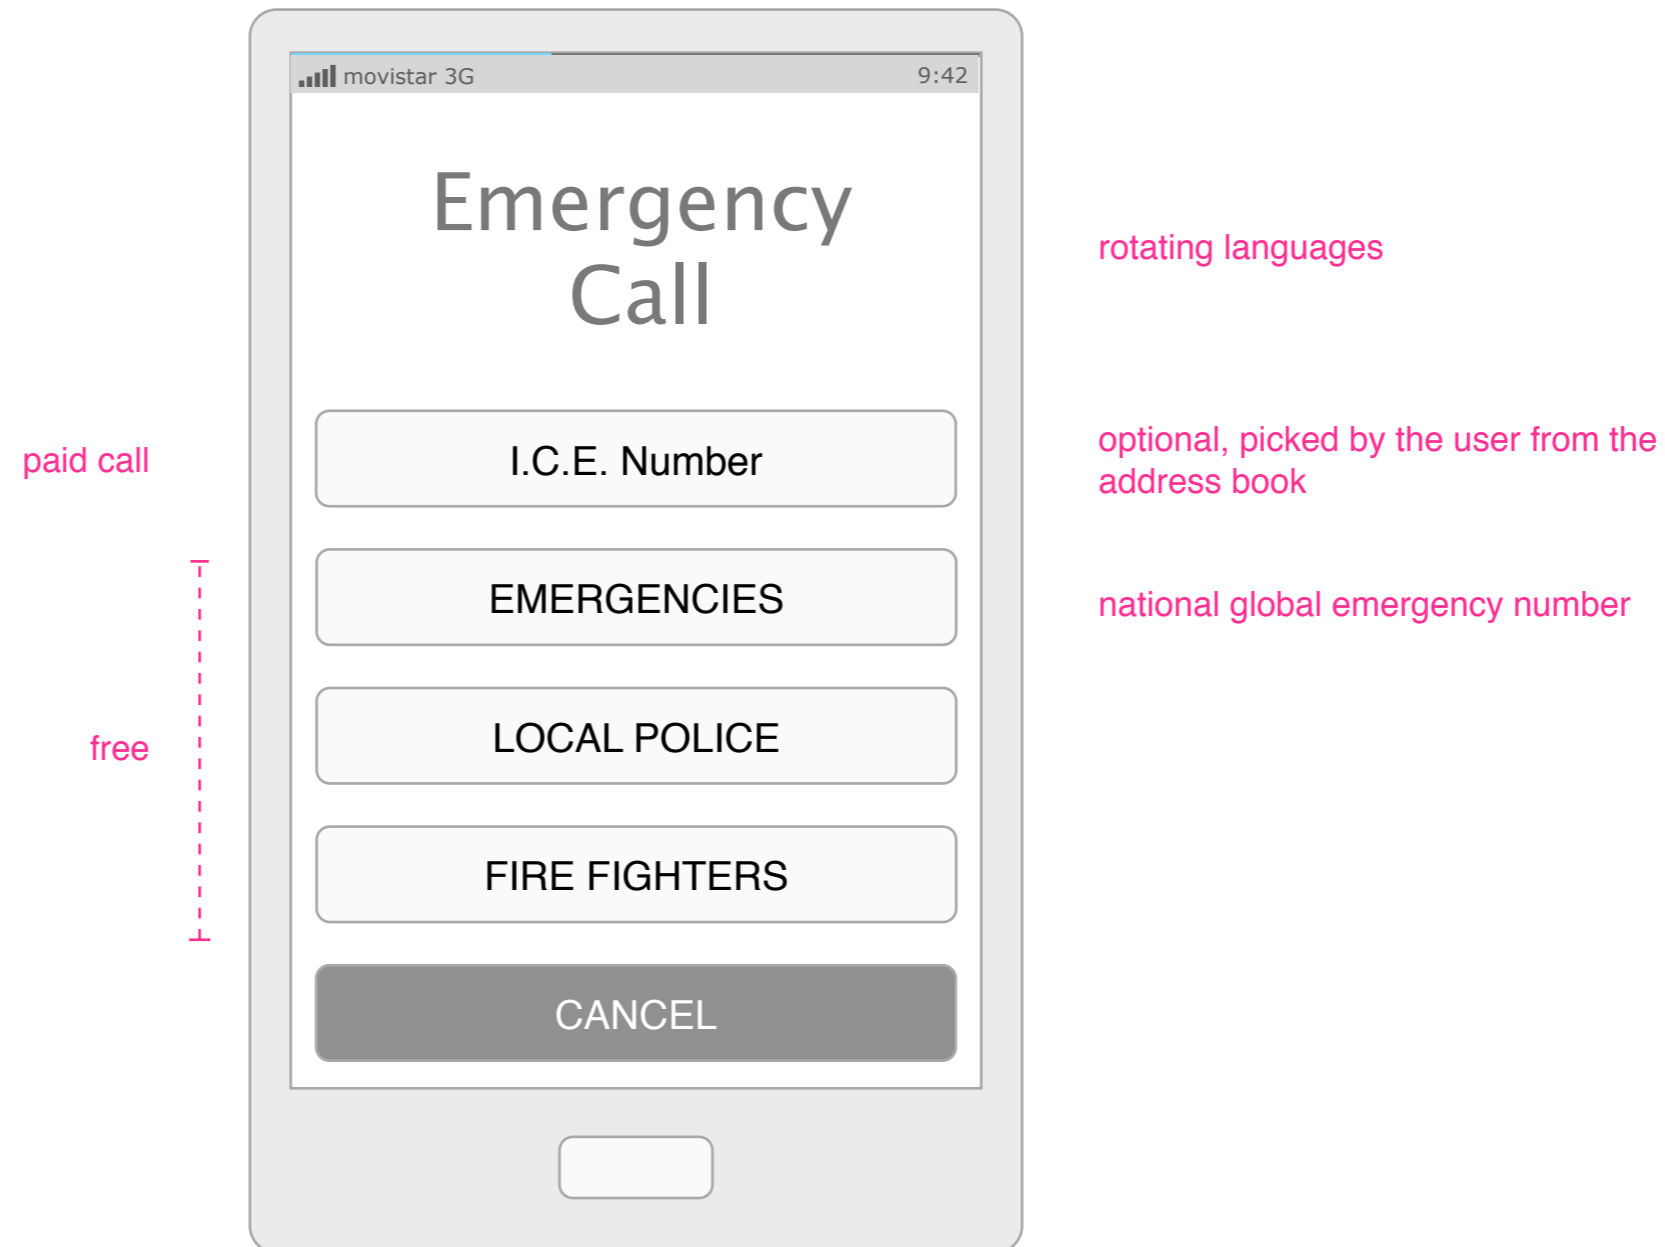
movistar 3G 9:42

Emergency Call

rotating languages

paid call

I.C.E. Number

optional, picked by the user from the address book

EMERGENCIES

national global emergency number

free

LOCAL POLICE

FIRE FIGHTERS

CANCEL